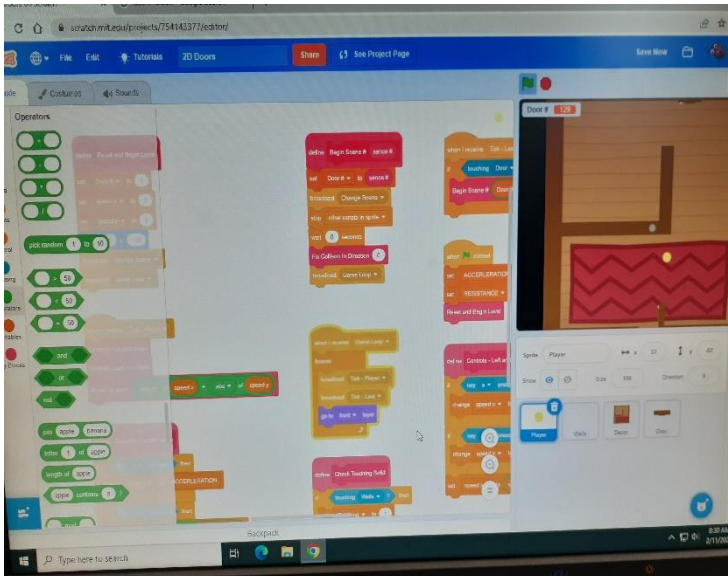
scratch.mit.edu/projects/754143377/editor/

File Edit Tutorials 2D Doors Share See Project Page Save Now

Code Costumes Sounds

Operators

pick random 1 to 10

50

50

50

and

or

not

join apple banana

letter 1 of apple

length of apple

apple contains a ?

define Begin Scene # scene #

set Door # to scene #

broadcast Change Scene

stop other scripts in sprite

wait 0 seconds

Fix Collision In Direction 0

broadcast Game Loop

when I receive Game Loop

forever

broadcast Tick - Player

broadcast Tick - Last

go to front layer

define Check Touching Solid

touching Walls ? then

when I receive Tick - Last

touching Door

Begin Scene # Door

when clicked

set ACCELERATION

set RESISTANCE

Reset and Begin Level

define Controls - Left a

key a pressed

change speed x by

key

change speed y by

set speed

speed x of speed y

ACCELERATION

Backpack

Door # 128

Sprite Player x 10 y 47

Show Size 100 Direction 0

Player Walls Door Door

Type here to search

8:30 AM 2/11/202